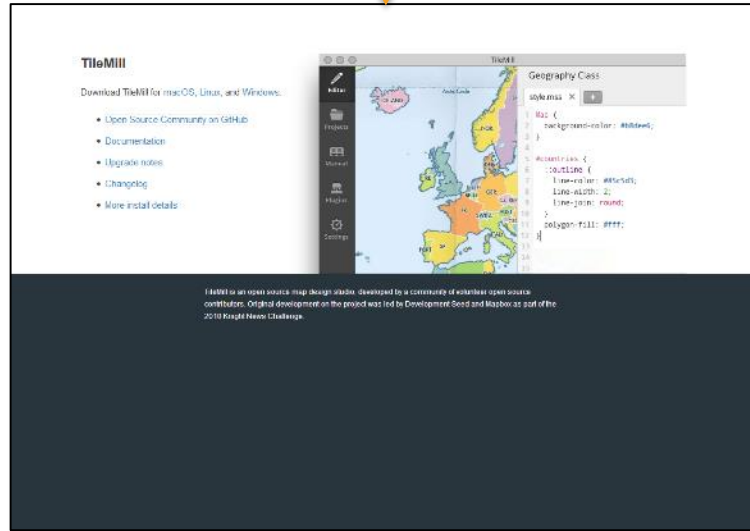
TileMill

Download TileMill for macOS, Linux, and Windows.

- Open Source Community on GitHub
- Documentation
- Upgrade notes
- Changelog
- More install details

TileMill

Editor

Projects

Manual

Plugins

Settings

Geography Class

style.mss

```
1 Map {
2   background-color: #b8dee6;
3 }
4
5 #countries {
6   ::outline {
7     line-color: #85c5d3;
8     line-width: 2;
9     line-join: round;
10   }
11   polygon-fill: #fff;
12 }
13
14
15
```

TileMill is an open source map design studio, developed by a community of volunteer open source contributors. Original development on the project was led by Development Seed and Mapbox as part of the 2010 Knight News Challenge.